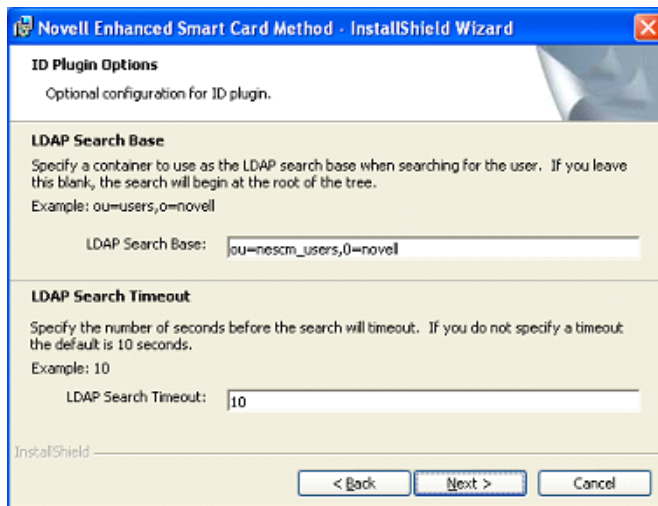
Novell Enhanced Smart Card Method - InstallShield Wizard

ID Plugin Options

Optional configuration for ID plugin.

LDAP Search Base

Specify a container to use as the LDAP search base when searching for the user. If you leave this blank, the search will begin at the root of the tree.

Example: ou=users,o=novell

LDAP Search Base: ou=nescm_users,0=novell

LDAP Search Timeout

Specify the number of seconds before the search will timeout. If you do not specify a timeout the default is 10 seconds.

Example: 10

LDAP Search Timeout: 10

InstallShield

< Back Next > Cancel